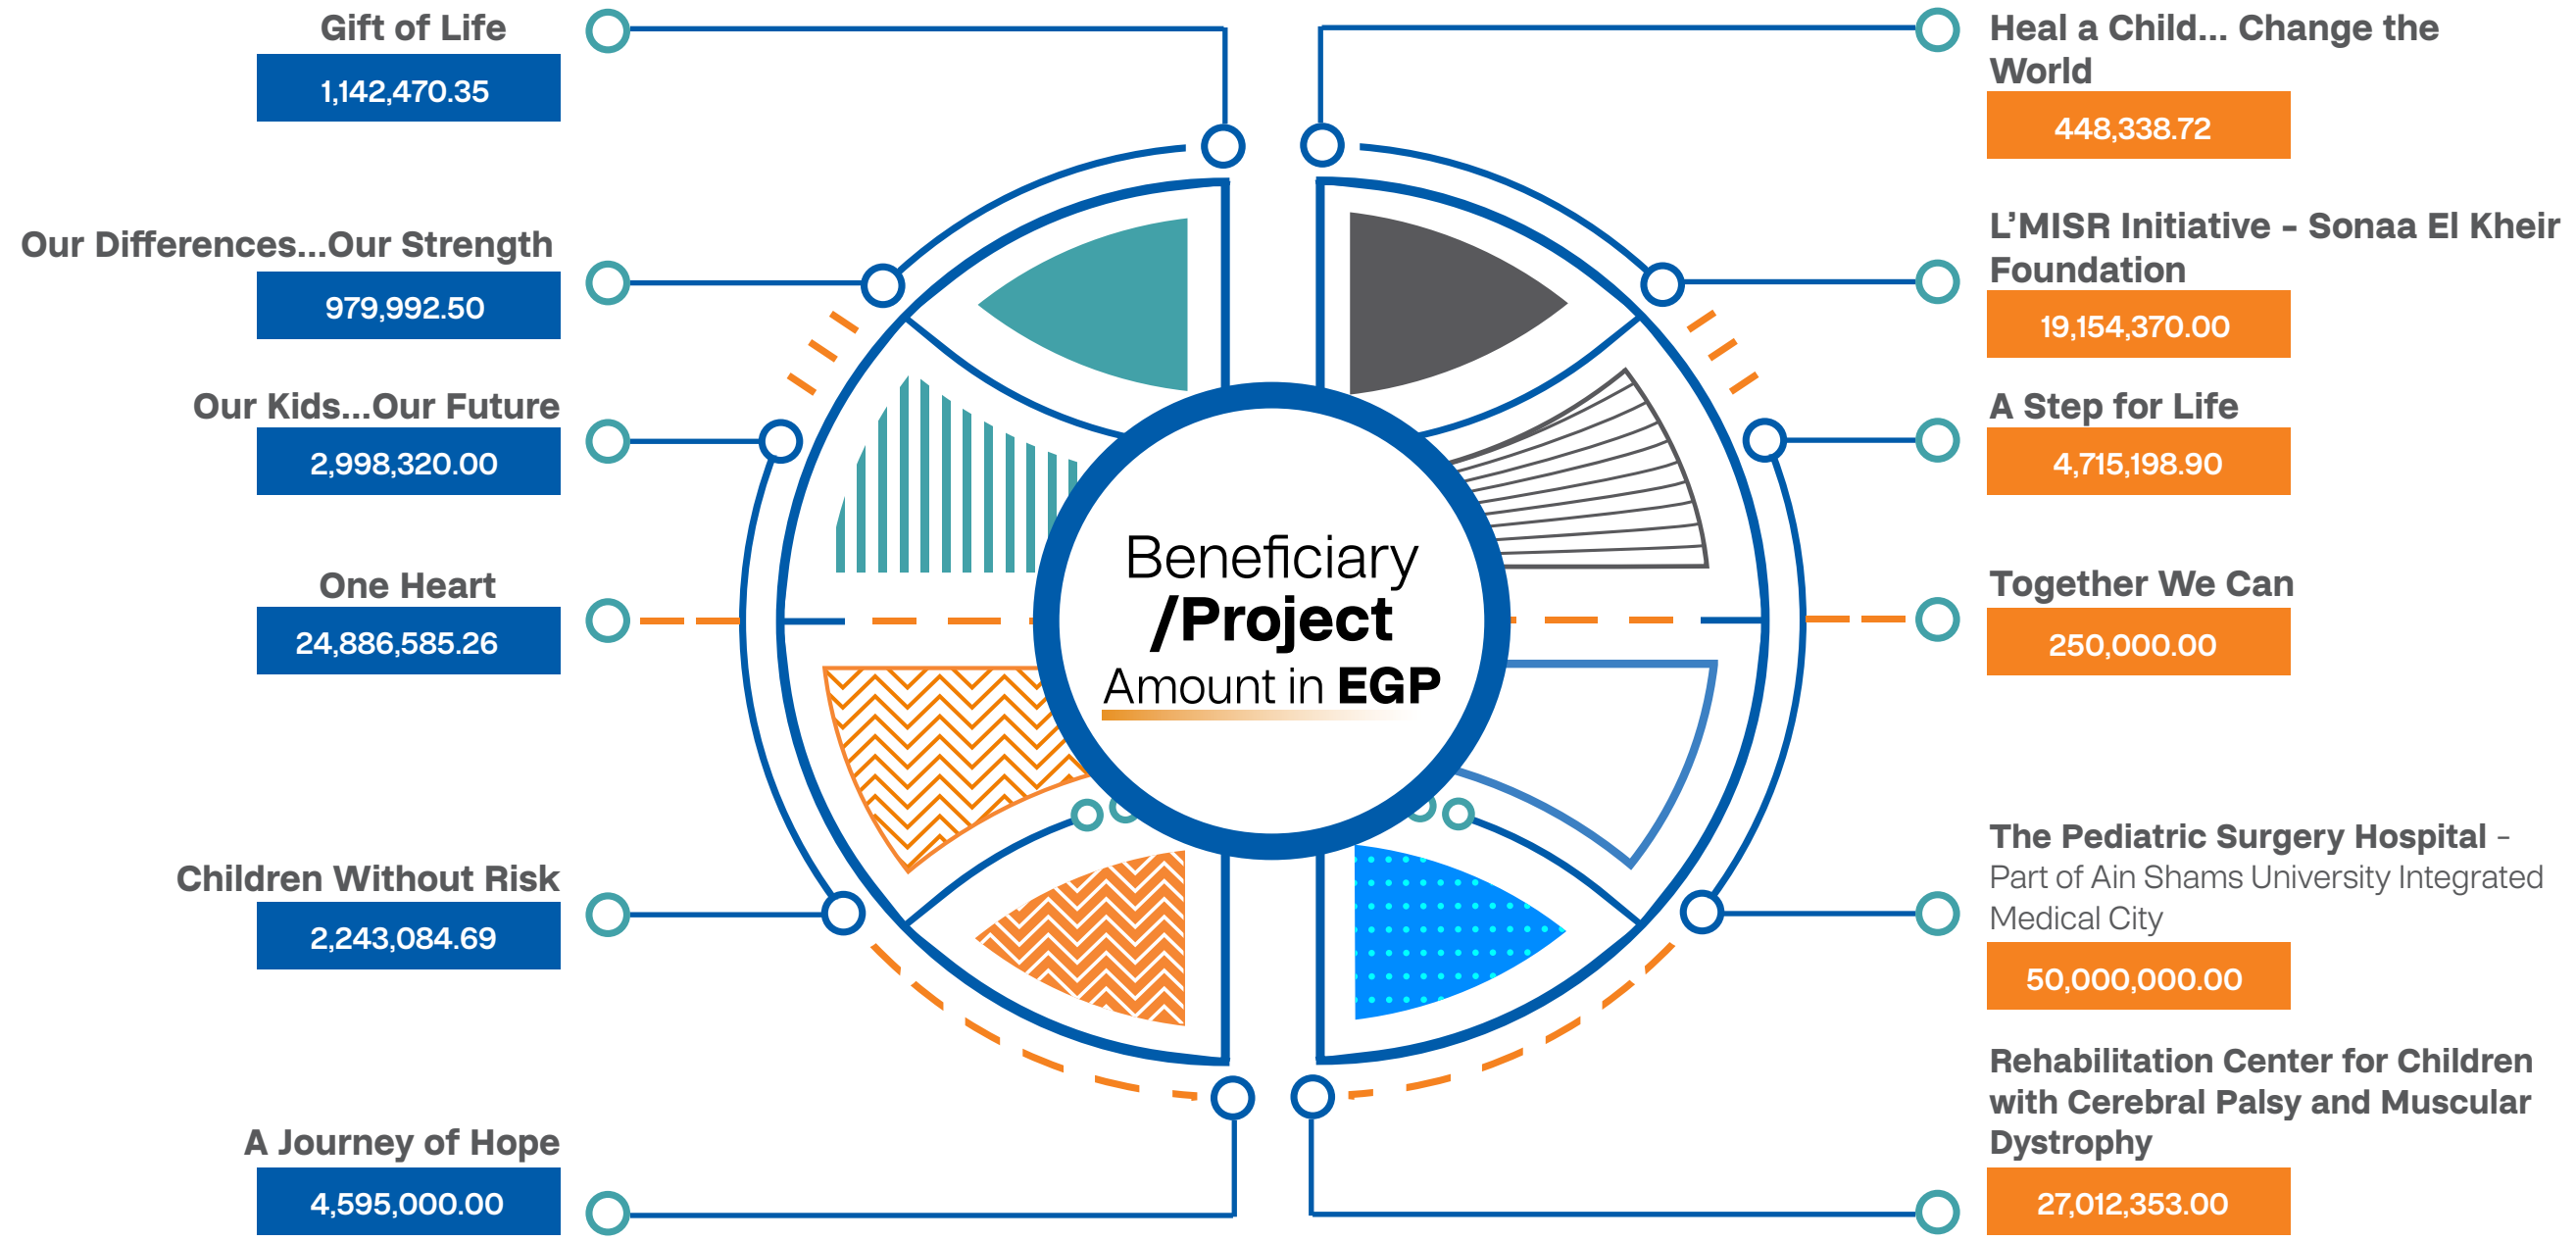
Gift of Life
1,142,470.35

Our Differences...Our Strength
979,992.50

Our Kids...Our Future
2,998,320.00

One Heart
24,886,585.26

Children Without Risk
2,243,084.69

A Journey of Hope
4,595,000.00

Beneficiary /Project Amount in EGP

Heal a Child... Change the World
448,338.72

L'MISR Initiative - Sonaa El Kheir Foundation
19,154,370.00

A Step for Life
4,715,198.90

Together We Can
250,000.00

The Pediatric Surgery Hospital - Part of Ain Shams University Integrated Medical City
50,000,000.00

Rehabilitation Center for Children with Cerebral Palsy and Muscular Dystrophy
27,012,353.00